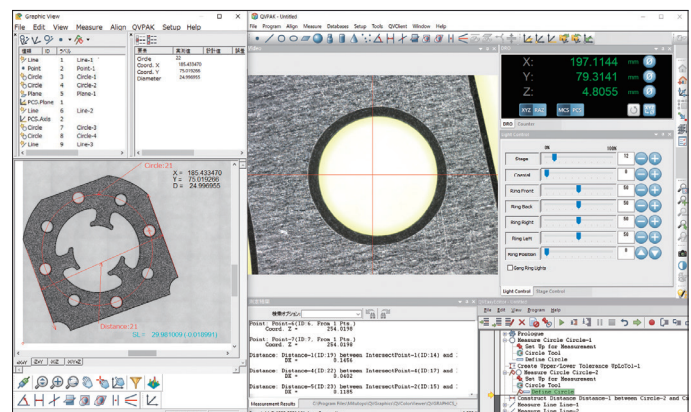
Graphic View

File Edit View Measure Align QVPAK Setup Help

| 種類 | ID | ラベル |
|---|---|---|
| Line | 1 | Line-1 |
| Point | 2 | Point-1 |
| Circle | 3 | Circle-1 |
| Circle | 4 | Circle-2 |
| Plane | 5 | Plane-1 |
| PCS-Plane | 1 | |
| Line | 6 | Line-2 |
| PCS-Axis | 2 | |
| Circle | 7 | Circle-3 |
| Circle | 8 | Circle-4 |
| Line | 9 | Line-3 |

| 要素 | 実測値 | 設計値 |
|---|---|---|
| Circle | 22 | |
| Coord. X | 185.433470 | |
| Coord. Y | 75.019266 | |
| Diameter | 24.996955 | |

Circle:21

X = 185.433470
Y = 75.019266
D = 24.996955

Distance:21

SL = 29.981009 (-0.018991)

XY ZX YZ

QVPAK - Untitled

File Program Align Measure Databases Setup Tools QVClient Window Help

X: 197.1144 mm
Y: 79.3141 mm
Z: 4.8055 mm

XYZ XAZ MCS PCS

DRO Counter

Light Control

0% 100%

Stage 12
Coaxial 0
Ring Front 50
Ring Back 50
Ring Right 50
Ring Left 50
Ring Position 0

Gang Ring Lights

Light Control Stage Control

Point: Point-6(ID:6, From 1 Pts.)
Coord. Z = 254.0198

Point: Point-7(ID:7, From 1 Pts.)
Coord. Z = 254.0198

Distance: Distance-1(ID:19) between IntersectPoint-1(ID:14) and :
DZ = 0.1655

Distance: Distance-4(ID:22) between IntersectPoint-4(ID:17) and :
DZ = 0.0402

Distance: Distance-5(ID:23) between IntersectPoint-2(ID:15) and :
DZ = 0.1195

Measurement Results

File Edit View Program Help

Prologue
Measure Circle Circle-1
Set Up for Measurement
Circle Tool
Define Circle
Create Upper/Lower Tolerance UpLoTol-1
Measure Circle Circle-2
Set Up for Measurement
Circle Tool
Define Circle
Construct Distance Distance-1 between Circle-2 and Ci
Measure Line Line-1
Measure Line Line-2